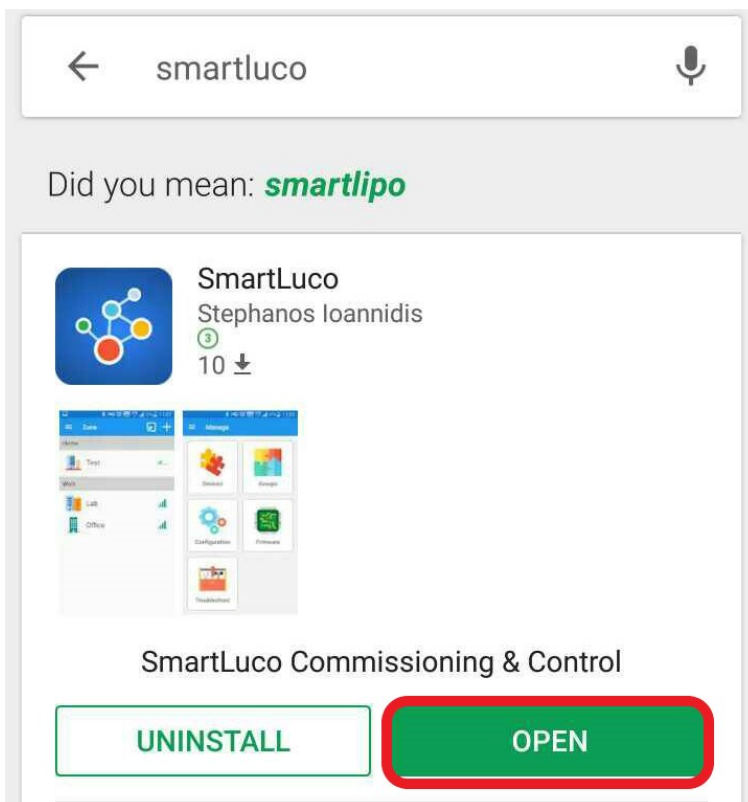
smartluco

Did you mean: smartlipo

SmartLuco
Stephanos Ioannidis
3
10

Zone
Home
Test
Work
Lab
Office

Manage
Devices
Groups
Configuration
Firmware
Troubleshoot

SmartLuco Commissioning & Control

UNINSTALL
OPEN